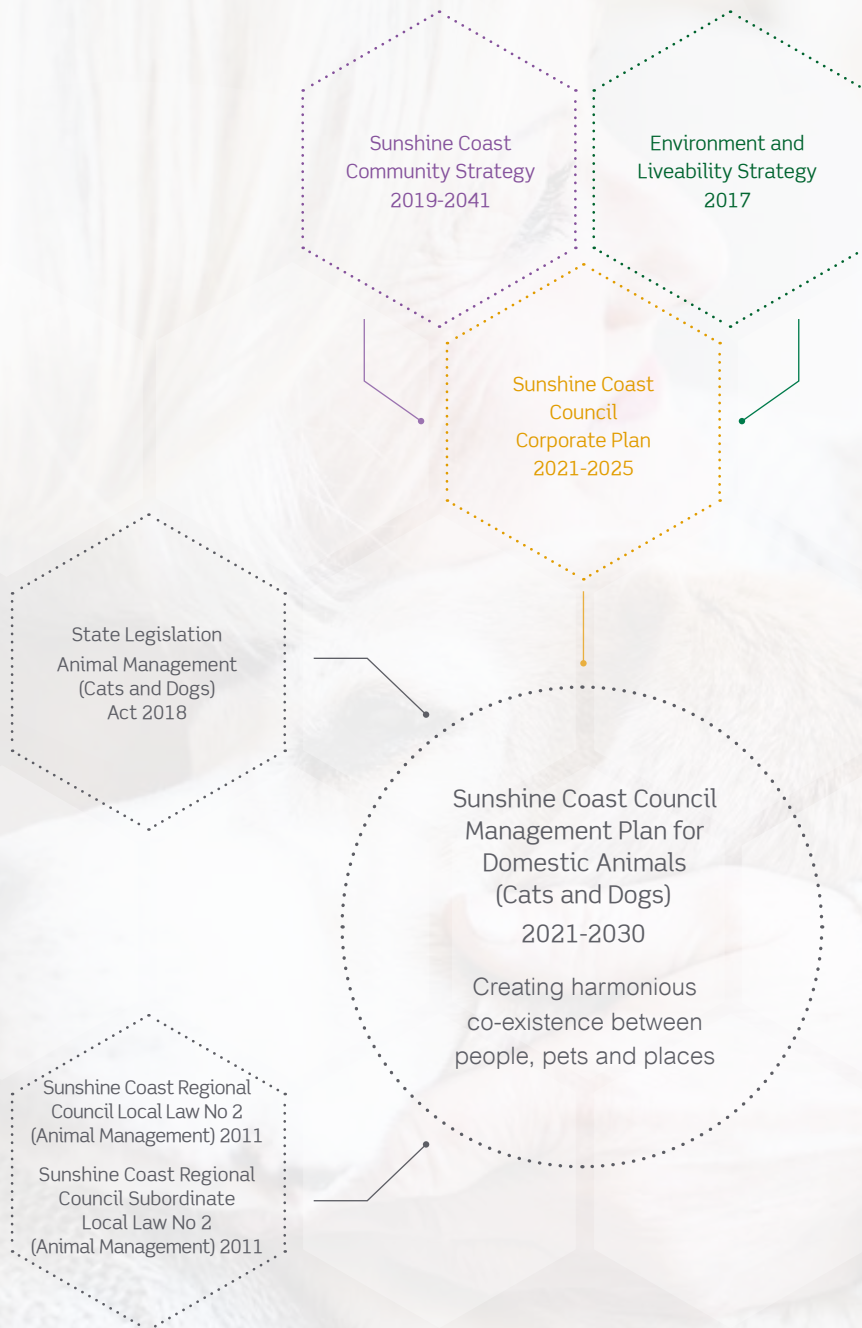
Sunshine Coast Community Strategy 2019-2041

Environment and Liveability Strategy 2017

Sunshine Coast Council Corporate Plan 2021-2025

State Legislation
Animal Management (Cats and Dogs) Act 2018

Sunshine Coast Council Management Plan for Domestic Animals (Cats and Dogs)
2021-2030

Creating harmonious co-existence between people, pets and places

Sunshine Coast Regional Council Local Law No 2 (Animal Management) 2011

Sunshine Coast Regional Council Subordinate Local Law No 2 (Animal Management) 2011